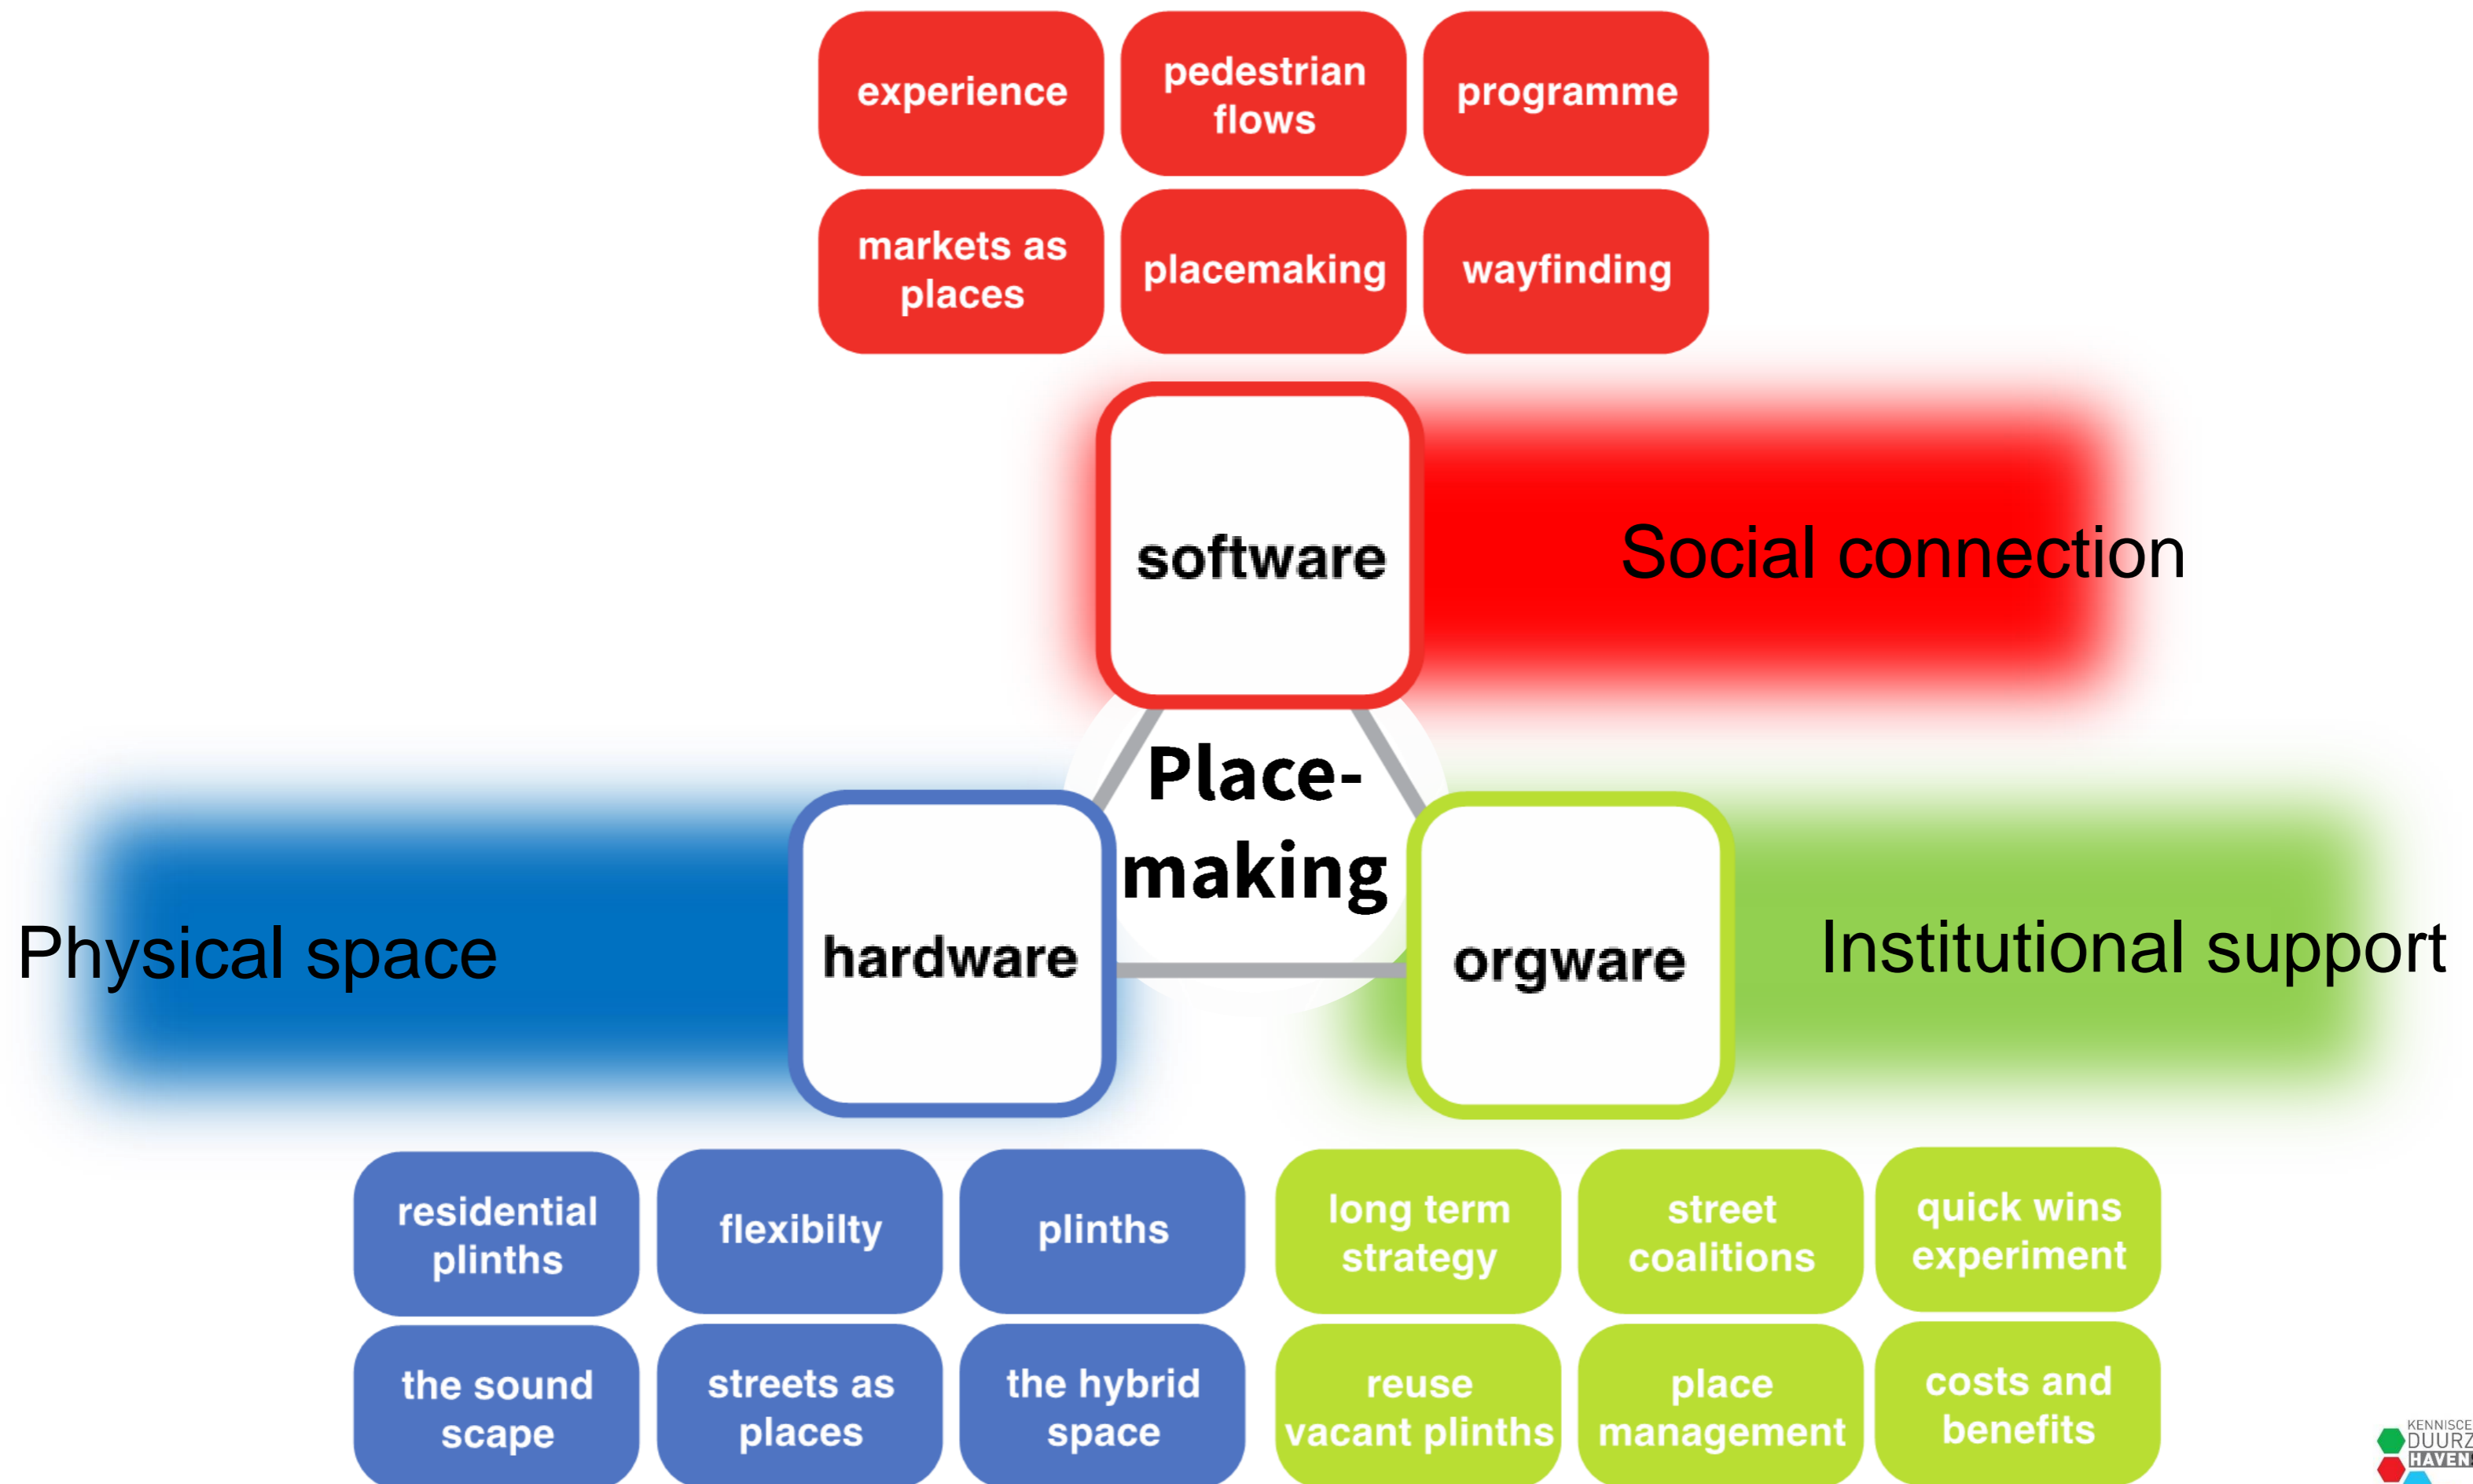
experience

pedestrian flows

programme

markets as places

placemaking

wayfinding

software

Social connection

Place-making

Physical space

hardware

orgware

Institutional support

residential plinths

flexibilty

plinths

long term strategy

street coalitions

quick wins experiment

the sound scape

streets as places

the hybrid space

reuse vacant plinths

place management

costs and benefits

KENNISCE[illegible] DUURZ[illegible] HAVEN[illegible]